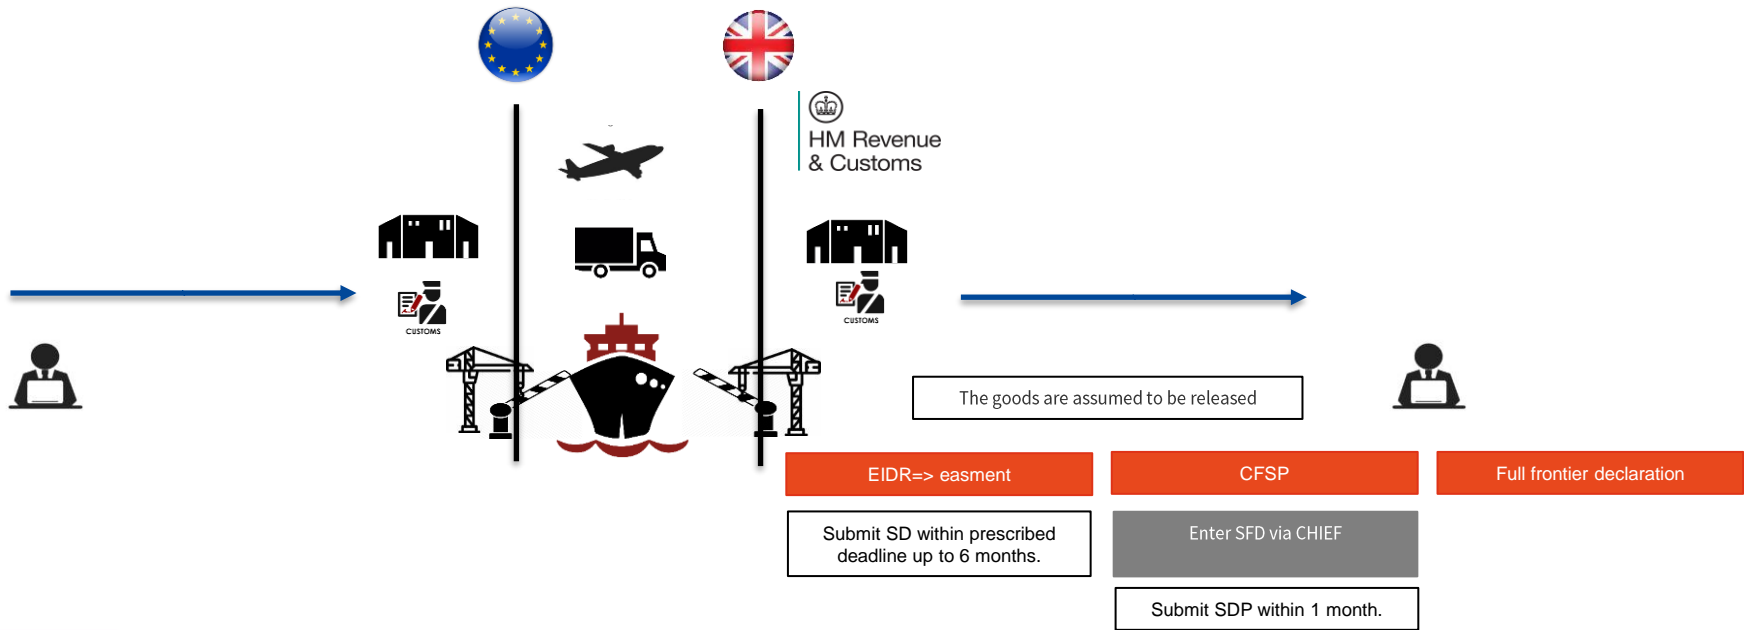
HM Revenue & Customs

CUSTOMS

CUSTOMS

The goods are assumed to be released

EIDR=> easment

CFSP

Full frontier declaration

Submit SD within prescribed deadline up to 6 months.

Enter SFD via CHIEF

Submit SDP within 1 month.